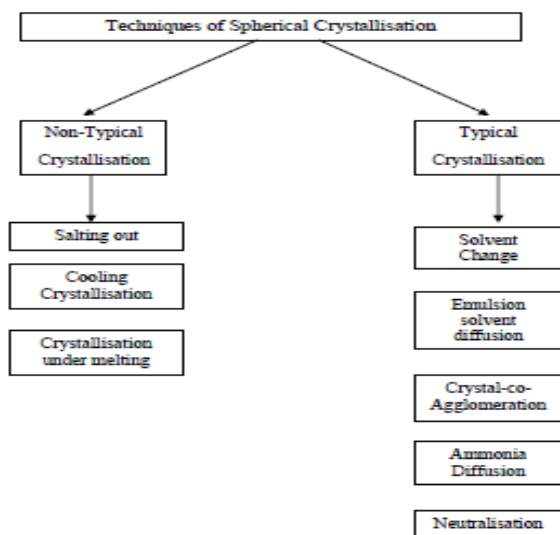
Techniques of Spherical Crystallisation

Non-Typical Crystallisation

Salting out

Cooling Crystallisation

Crystallisation under melting

Typical Crystallisation

Solvent Change

Emulsion solvent diffusion

Crystal-co-Agglomeration

Ammonia Diffusion

Neutralisation